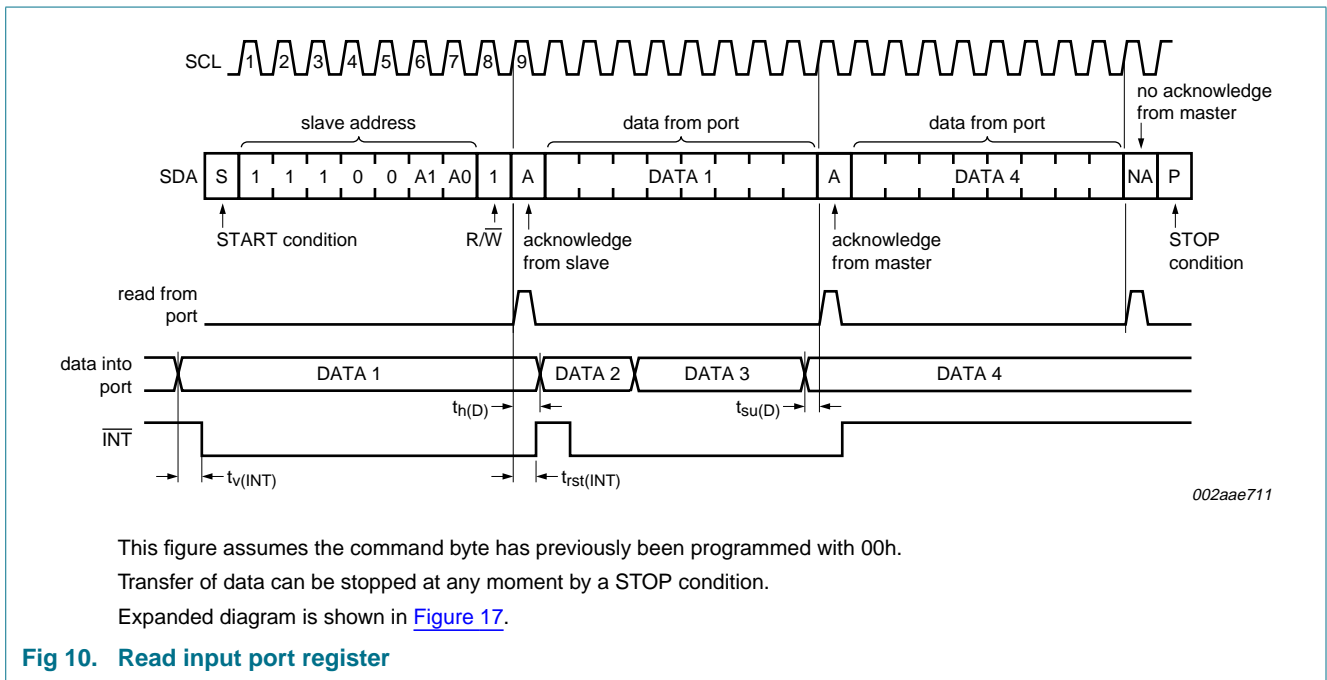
SCL 1 2 3 4 5 6 7 8 9

slave address

data from port

data from port

no acknowledge from master

SDA S 1 1 1 0 0 A1 A0 1 A DATA 1 A DATA 4 NA P

START condition

R/$\overline{W}$

acknowledge from slave

acknowledge from master

STOP condition

read from port

data into port

DATA 1

DATA 2

DATA 3

DATA 4

$t_{h(D)}$

$t_{su(D)}$

$\overline{INT}$

$t_{v(INT)}$

$t_{rst(INT)}$

002aae711

This figure assumes the command byte has previously been programmed with 00h.

Transfer of data can be stopped at any moment by a STOP condition.

Expanded diagram is shown in Figure 17.

Fig 10. Read input port register